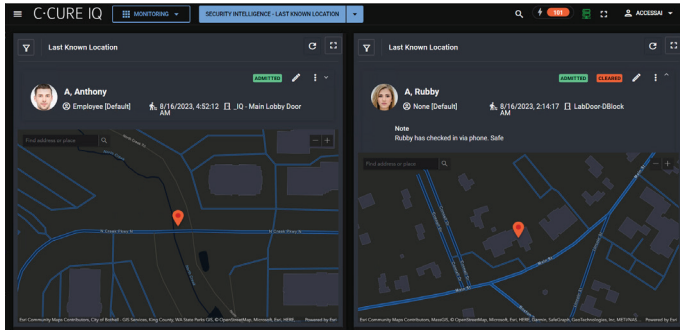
C·CURE IQ

MONITORING

SECURITY INTELLIGENCE - LAST KNOWN LOCATION

101

ACCESSAI

Last Known Location

ADMITTED

A, Anthony

Employee [Default]

8/16/2023, 4:52:12 AM

_IQ - Main Lobby Door

Find address or place

Esri Community Maps Contributors, City of Bothell - GIS Services, King County, WA State Parks GIS, © OpenStreetMap, Microsoft, Esri, HERE, ... Powered by Esri

Last Known Location

ADMITTED

CLEARED

A, Rubby

None [Default]

8/16/2023, 2:14:17 AM

LabDoor-DBlock

Note

Rubby has checked in via phone. Safe

Find address or place

Esri Community Maps Contributors, MassGIS, © OpenStreetMap, Microsoft, Esri, HERE, Garmin, SafeGraph, GeoTechnologies, Inc, METI/NAS... Powered by Esri